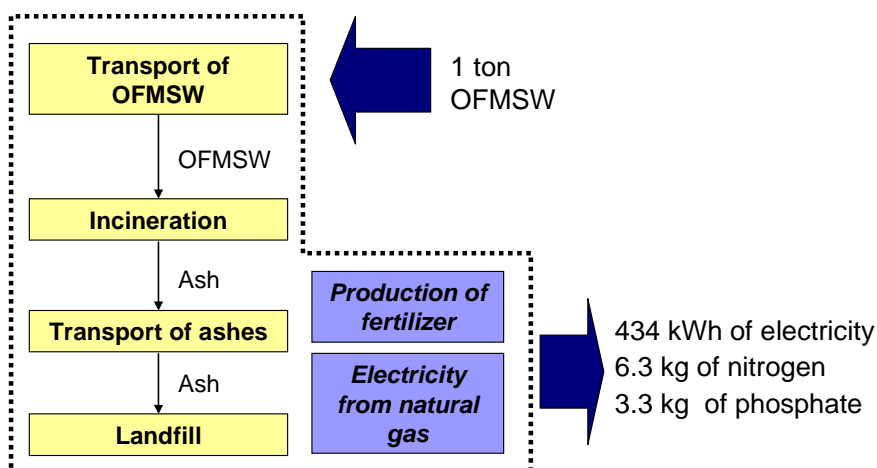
Transport of OFMSW

1 ton OFMSW

OFMSW

Incineration

Ash

Production of fertilizer

Transport of ashes

Ash

Electricity from natural gas

Landfill

434 kWh of electricity
6.3 kg of nitrogen
3.3 kg of phosphate